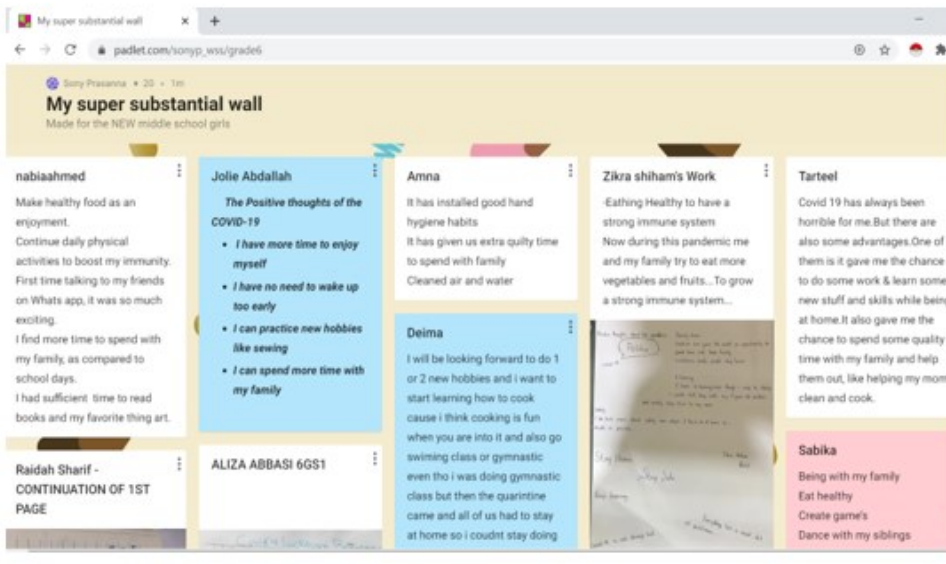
My super substantial wall ×  +

padlet.com/sonyp_wss/grade6

Sony Prasanna • 20 • 1m

My super substantial wall

Made for the NEW middle school girls

nabiaahmed

Make healthy food as an enjoyment.
Continue daily physical activities to boost my immunity.
First time talking to my friends on Whats app, it was so much exciting.
I find more time to spend with my family, as compared to school days.
I had sufficient time to read books and my favorite thing art.

Raidah Sharif - CONTINUATION OF 1ST PAGE

Jolie Abdallah

The Positive thoughts of the COVID-19

- I have more time to enjoy myself
- I have no need to wake up too early
- I can practice new hobbies like sewing
- I can spend more time with my family

ALIZA ABBASI 6GS1

Amna

It has installed good hand hygiene habits
It has given us extra quilty time to spend with family
Cleaned air and water

Deima

I will be looking forward to do 1 or 2 new hobbies and i want to start learning how to cook cause i think cooking is fun when you are into it and also go swiming class or gymnastic even tho i was doing gymnastic class but then the quarintine came and all of us had to stay at home so i coudnt stay doing

Zikra shiham's Work

-Eathing Healthy to have a strong immune system
Now during this pandemic me and my family try to eat more vegetables and fruits...To grow a strong immune system...

Tarteel

Covid 19 has always been horrible for me.But there are also some advantages.One of them is it gave me the chance to do some work & learn some new stuff and skills while being at home.It also gave me the chance to spend some quality time with my family and help them out, like helping my mom clean and cook.

Sabika

Being with my family
Eat healthy
Create game's
Dance with my siblings